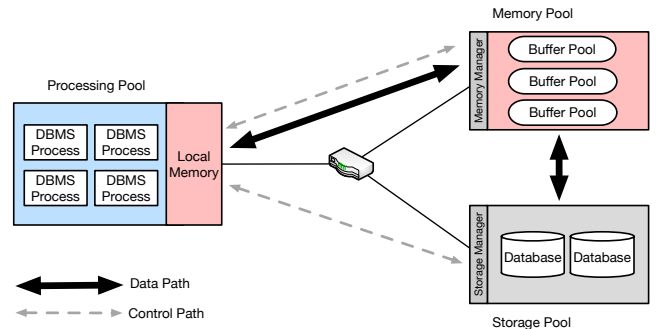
Memory Pool

Processing Pool

DBMS Process

DBMS Process

DBMS Process

DBMS Process

Local Memory

Memory Manager

Buffer Pool

Buffer Pool

Buffer Pool

Storage Manager

Database

Database

Data Path

Control Path

Storage Pool